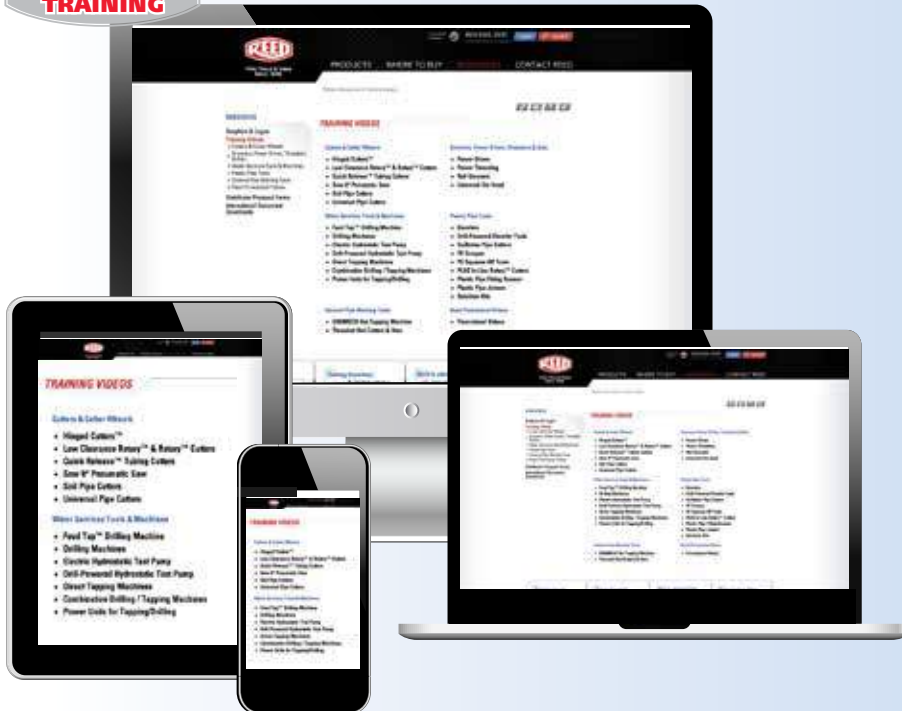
TRAINING

REED

PRODUCTS WHERE TO BUY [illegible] CONTACT REED

TRAINING VIDEOS

Cutters & Cutter Wheels
• Hinged Cutters™
• Low Clearance Rotary™ & Rotary™ Cutters
• Quick Release™ Tubing Cutters
• Saw It™ Pneumatic Saw
• Soil Pipe Cutters
• Universal Pipe Cutters

Water Services Tools & Machines
• Feed Tap™ Drilling Machine
• Drilling Machines
• Electric Hydrostatic Test Pump
• Drill-Powered Hydrostatic Test Pump
• Direct Tapping Machines
• Combination Drilling / Tapping Machines
• Power Units for Tapping/Drilling

Benders, Power Drives, Threaders & Dies
• Power Drives
• Power Threading
• Roll Grooves
• Universal Die Head

Plastic Pipe Tools
• Deburrers
• Drill-Powered Deburrer Tools
• Guillotine Pipe Cutters
• PE Scrapers
• PE Squeeze Off Tools
• PLAS In-Line Rotary™ Cutters
• Plastic Pipe Fitting Reamer
• Plastic Pipe Jointers
• Selection Kits

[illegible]